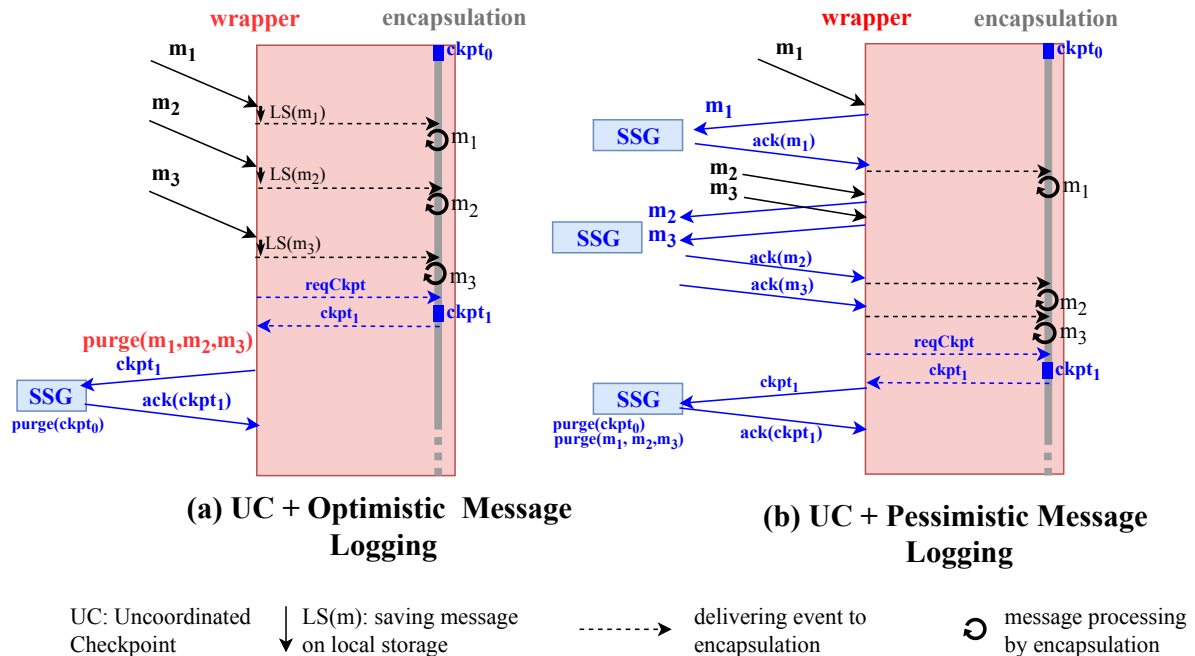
wrapper encapsulation

$m_1$

$ckpt_0$

$LS(m_1)$

$m_2$

$m_1$

$LS(m_2)$

$m_3$

$m_2$

$LS(m_3)$

$m_3$

reqCkpt

$ckpt_1$

$ckpt_1$

$purge(m_1,m_2,m_3)$

$ckpt_1$

SSG

$ack(ckpt_1)$

$purge(ckpt_0)$

(a) UC + Optimistic Message Logging

wrapper encapsulation

$m_1$

$ckpt_0$

$m_1$

SSG

$ack(m_1)$

$m_2$

$m_3$

$m_1$

$m_2$

SSG

$m_3$

$ack(m_2)$

$ack(m_3)$

$m_2$

$m_3$

reqCkpt

$ckpt_1$

$ckpt_1$

$ckpt_1$

SSG

$purge(ckpt_0)$

$purge(m_1, m_2,m_3)$

$ack(ckpt_1)$

(b) UC + Pessimistic Message Logging

UC: Uncoordinated Checkpoint

LS(m): saving message on local storage

delivering event to encapsulation

message processing by encapsulation